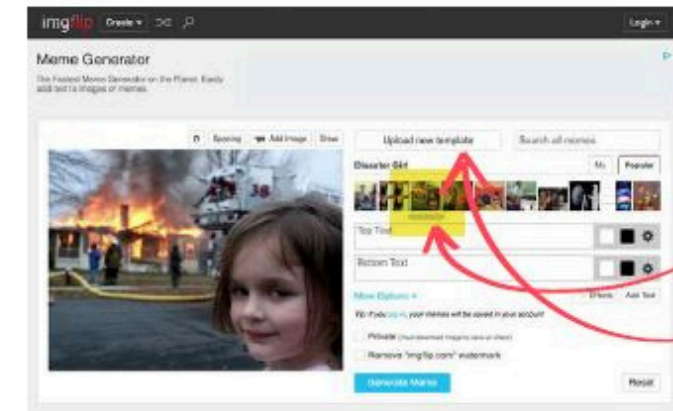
imgflip Create ▾

Login ▾

Meme Generator

The Fastest Meme Generator on the Planet. Easily add text to images or memes.

Spacing Add Image Draw

Upload new template

Search all memes

Disaster Girl

My Popular

Top Text

Bottom Text

More Options ▾

Tip: If you log in, your memes will be saved in your account

Private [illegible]

Remove "imgflip.com" watermark

Generate Meme

Reset

Add Text